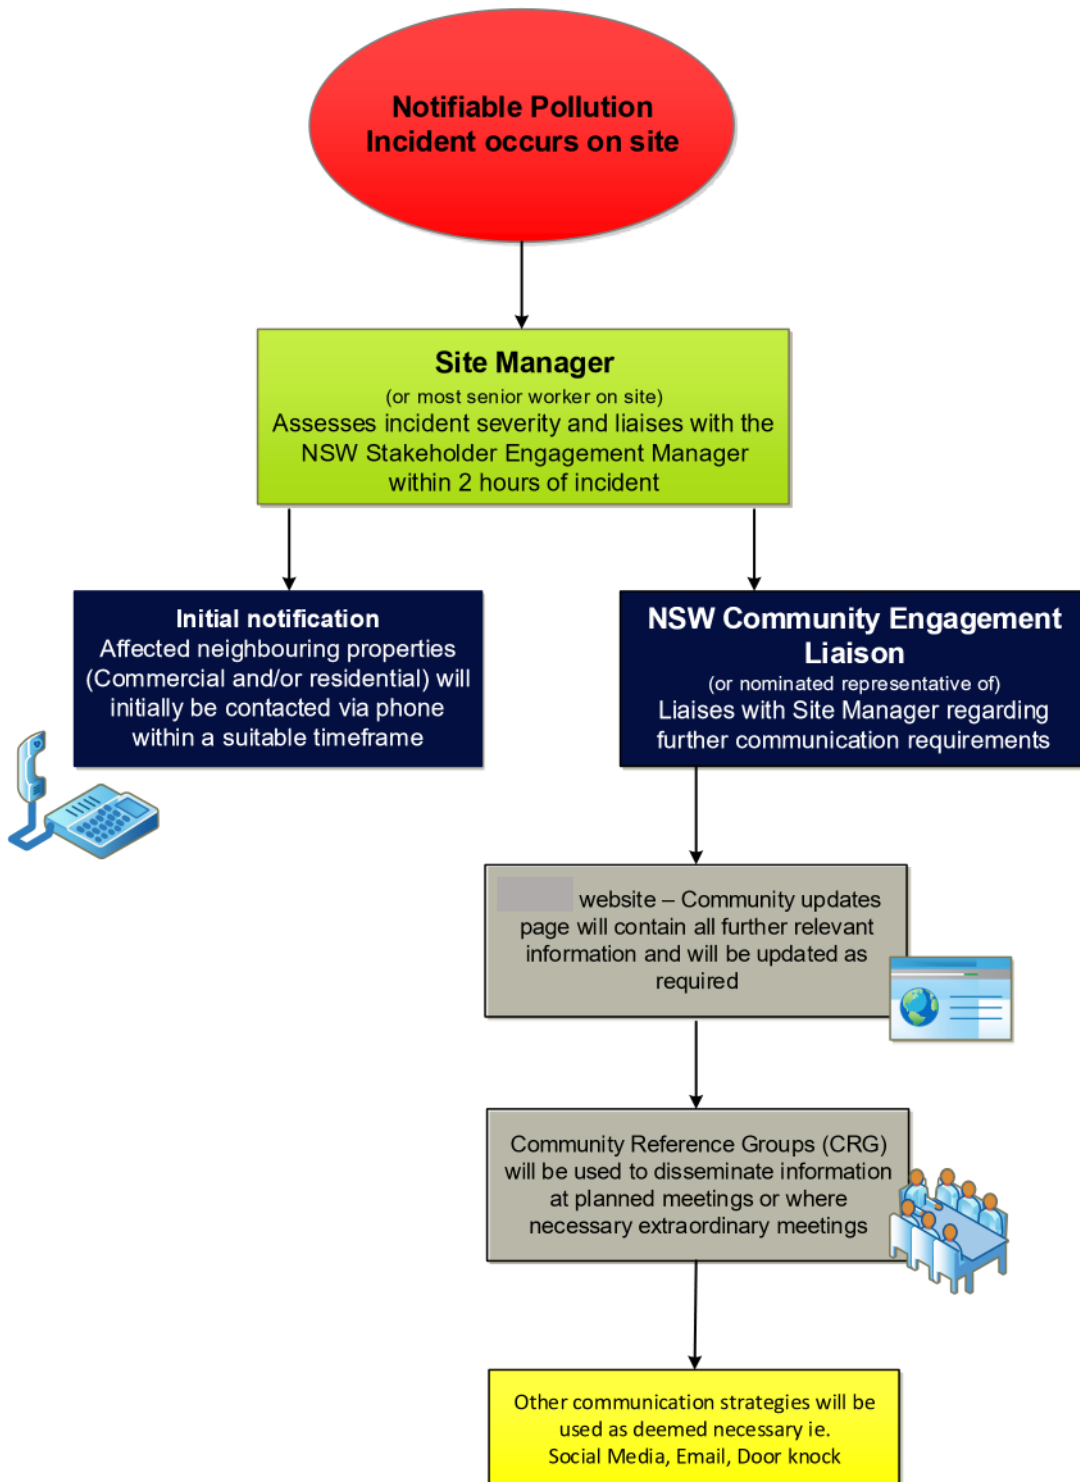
Notifiable Pollution Incident occurs on site

Site Manager
(or most senior worker on site)
Assesses incident severity and liaises with the NSW Stakeholder Engagement Manager within 2 hours of incident

Initial notification
Affected neighbouring properties (Commercial and/or residential) will initially be contacted via phone within a suitable timeframe

NSW Community Engagement Liaison
(or nominated representative of)
Liaises with Site Manager regarding further communication requirements

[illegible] website – Community updates page will contain all further relevant information and will be updated as required

Community Reference Groups (CRG) will be used to disseminate information at planned meetings or where necessary extraordinary meetings

Other communication strategies will be used as deemed necessary ie.
Social Media, Email, Door knock